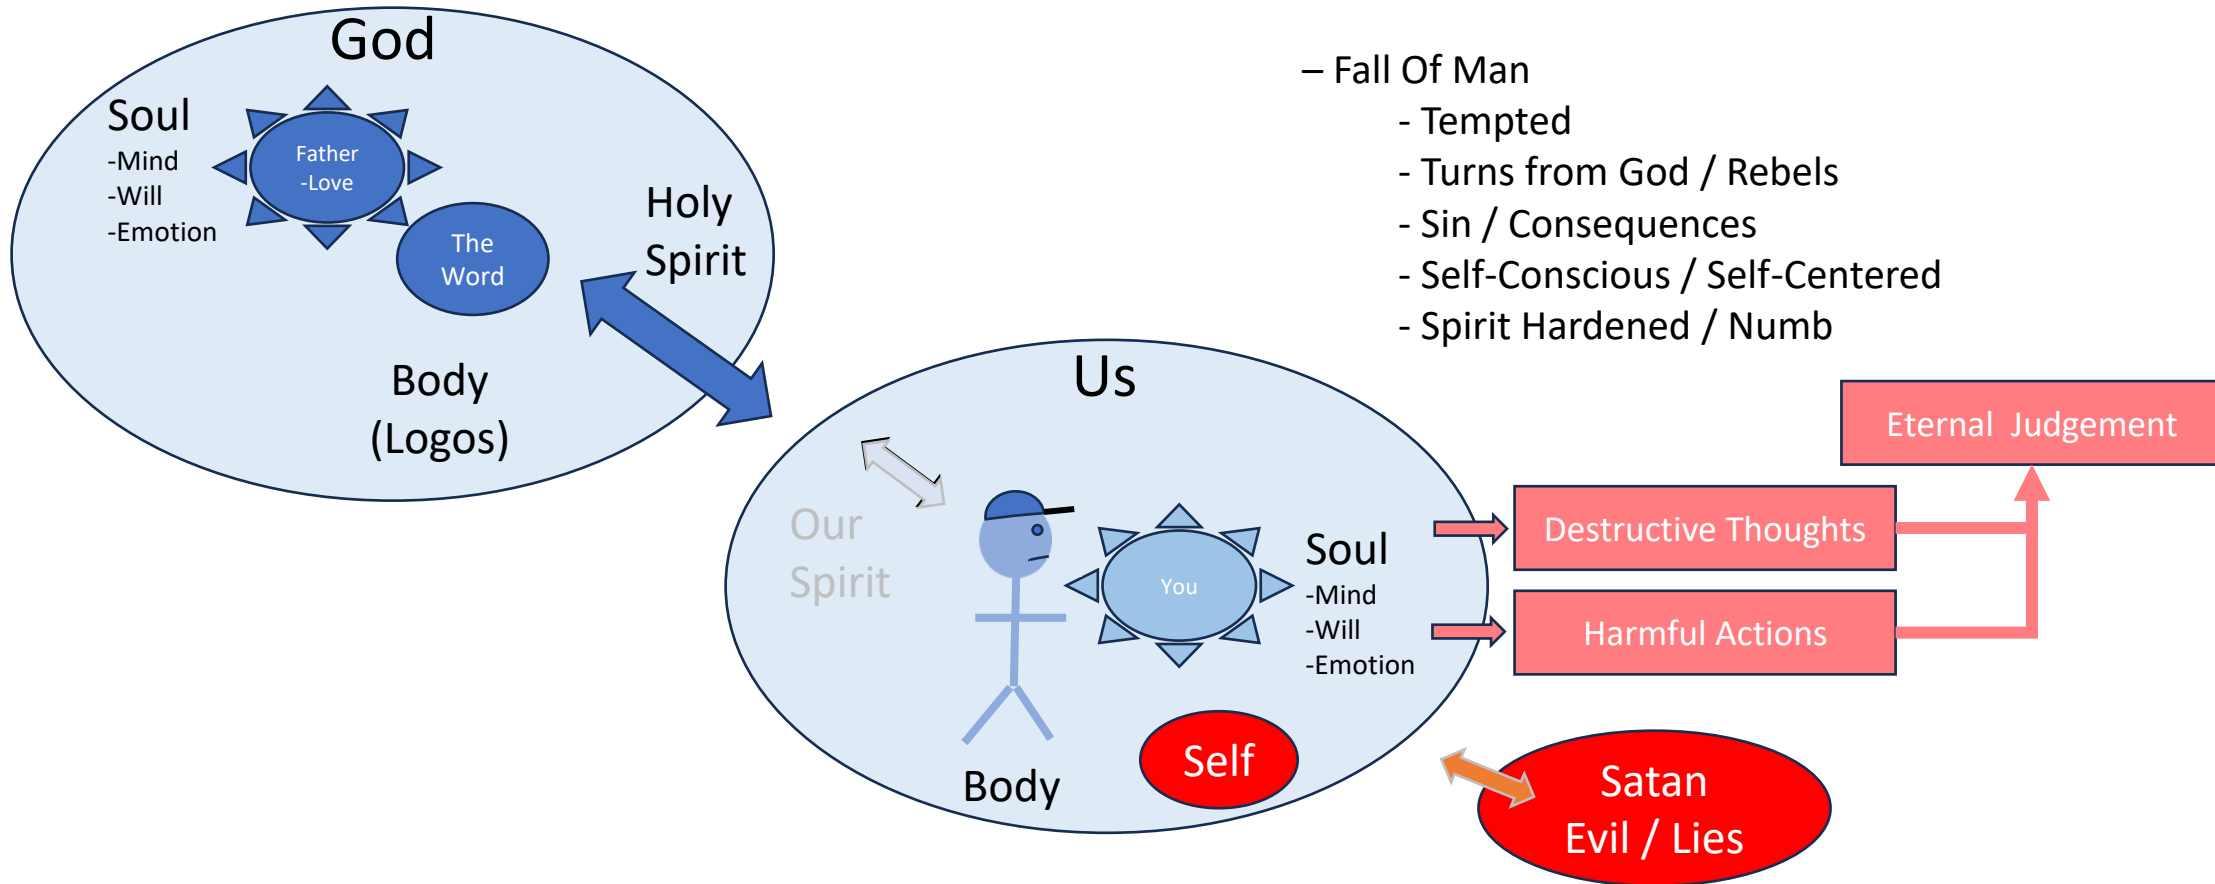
God

Soul
-Mind
-Will
-Emotion

Father
-Love

The
Word

Holy
Spirit

Body
(Logos)

– Fall Of Man
- Tempted
- Turns from God / Rebels
- Sin / Consequences
- Self-Conscious / Self-Centered
- Spirit Hardened / Numb

Us

Our
Spirit

You

Soul
-Mind
-Will
-Emotion

Body

Self

Eternal Judgement

Destructive Thoughts

Harmful Actions

Satan
Evil / Lies